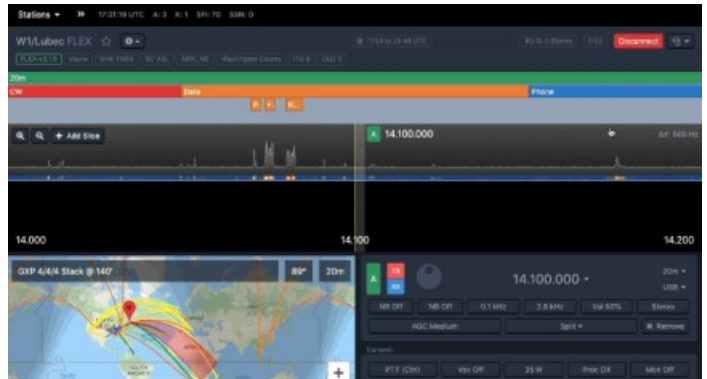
Stations ▾ 17:01:19 UTC A: 3 K: 1 SFI: 70 SSN: 0

W1/Lubec FLEX ☆ ⚙ ▾

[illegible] Disconnect

FLEX-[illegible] Maine Grid: FN64 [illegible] ASL MRK, ME Washington County ITU 8 CQ 5

20m

CW

Data

Phone

P F K

+ Add Slice

A 14.100.000

ΔF: 500 Hz

14.000

14.100

14.200

GXP 4/4/4 Stack @ 140'

89°

20m

A TX RX

14.100.000 ▾

20m ▾

USB ▾

NR Off

NB Off

0.1 kHz

2.8 kHz

Vol 60%

Stereo

AGC Medium

Split ▾

✖ Remove

Transmit

PTT (Ctrl)

Vox Off

35 W

Proc DX

Mon Off

+